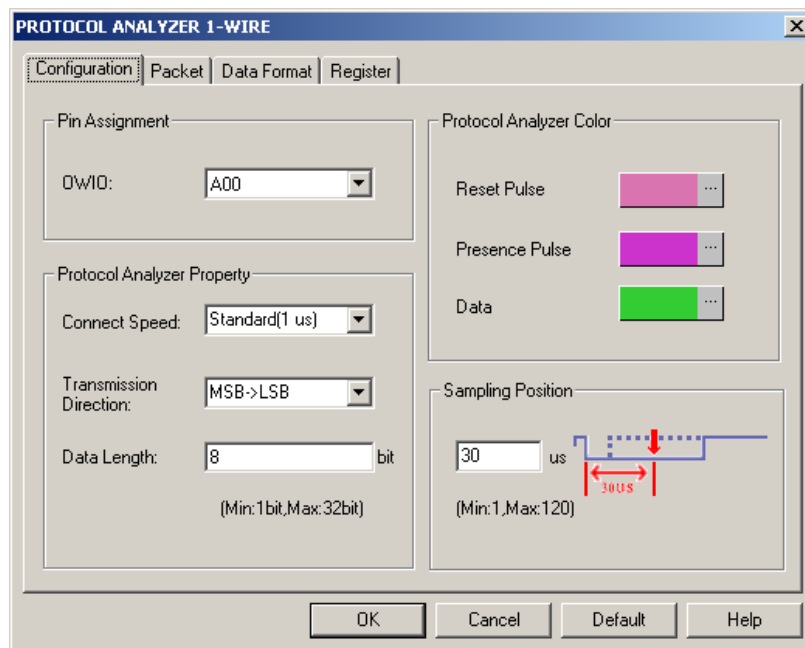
PROTOCOL ANALYZER 1-WIRE

Configuration | Packet | Data Format | Register

Pin Assignment

OWIO: A00

Protocol Analyzer Property

Connect Speed: Standard(1 us)

Transmission Direction: MSB->LSB

Data Length: 8 bit

(Min:1bit,Max:32bit)

Protocol Analyzer Color

Reset Pulse ...

Presence Pulse ...

Data ...

Sampling Position

30 us

30US

(Min:1,Max:120)

OK | Cancel | Default | Help